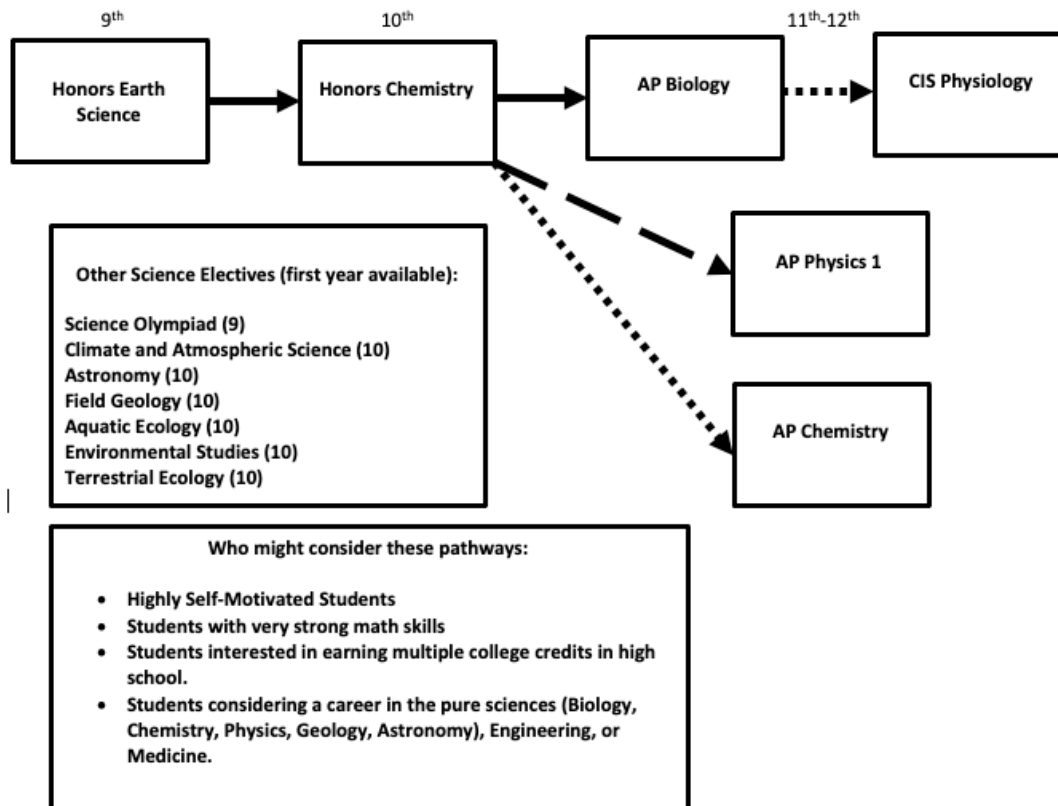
9$^{th}$

10$^{th}$

11$^{th}$-12$^{th}$

Honors Earth Science

Honors Chemistry

AP Biology

CIS Physiology

AP Physics 1

AP Chemistry

Other Science Electives (first year available):

Science Olympiad (9)
Climate and Atmospheric Science (10)
Astronomy (10)
Field Geology (10)
Aquatic Ecology (10)
Environmental Studies (10)
Terrestrial Ecology (10)

Who might consider these pathways:

- Highly Self-Motivated Students
- Students with very strong math skills
- Students interested in earning multiple college credits in high school.
- Students considering a career in the pure sciences (Biology, Chemistry, Physics, Geology, Astronomy), Engineering, or Medicine.